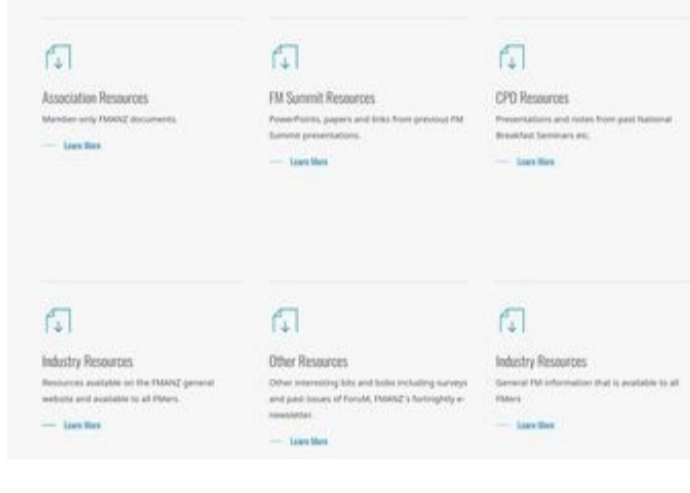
Association Resources

Member only FMANZ documents.

Learn More

FM Summit Resources

PowerPoints, papers and links from previous FM Summit presentations.

Learn More

CPD Resources

Presentations and notes from past National Breakfast Seminars etc.

Learn More

Industry Resources

Resources available on the FMANZ general website and available to all FMers.

Learn More

Other Resources

Other interesting bits and bobs including surveys and past issues of ForuM, FMANZ's fortnightly e-newsletter.

Learn More

Industry Resources

General FM information that is available to all FMers

Learn More